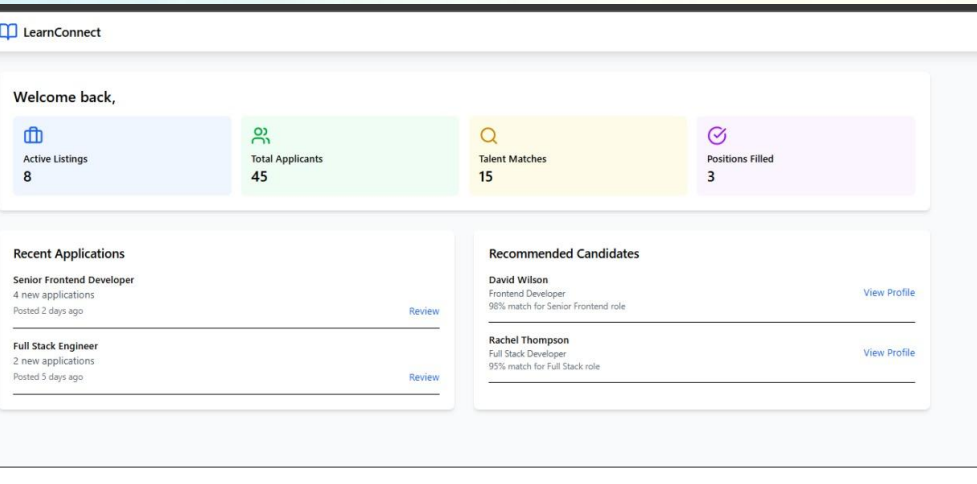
LearnConnect

Welcome back,

Active Listings
8

Total Applicants
45

Talent Matches
15

Positions Filled
3

Recent Applications

Senior Frontend Developer
4 new applications
Posted 2 days ago
Review

Full Stack Engineer
2 new applications
Posted 5 days ago
Review

Recommended Candidates

David Wilson
Frontend Developer
98% match for Senior Frontend role
View Profile

Rachel Thompson
Full Stack Developer
95% match for Full Stack role
View Profile